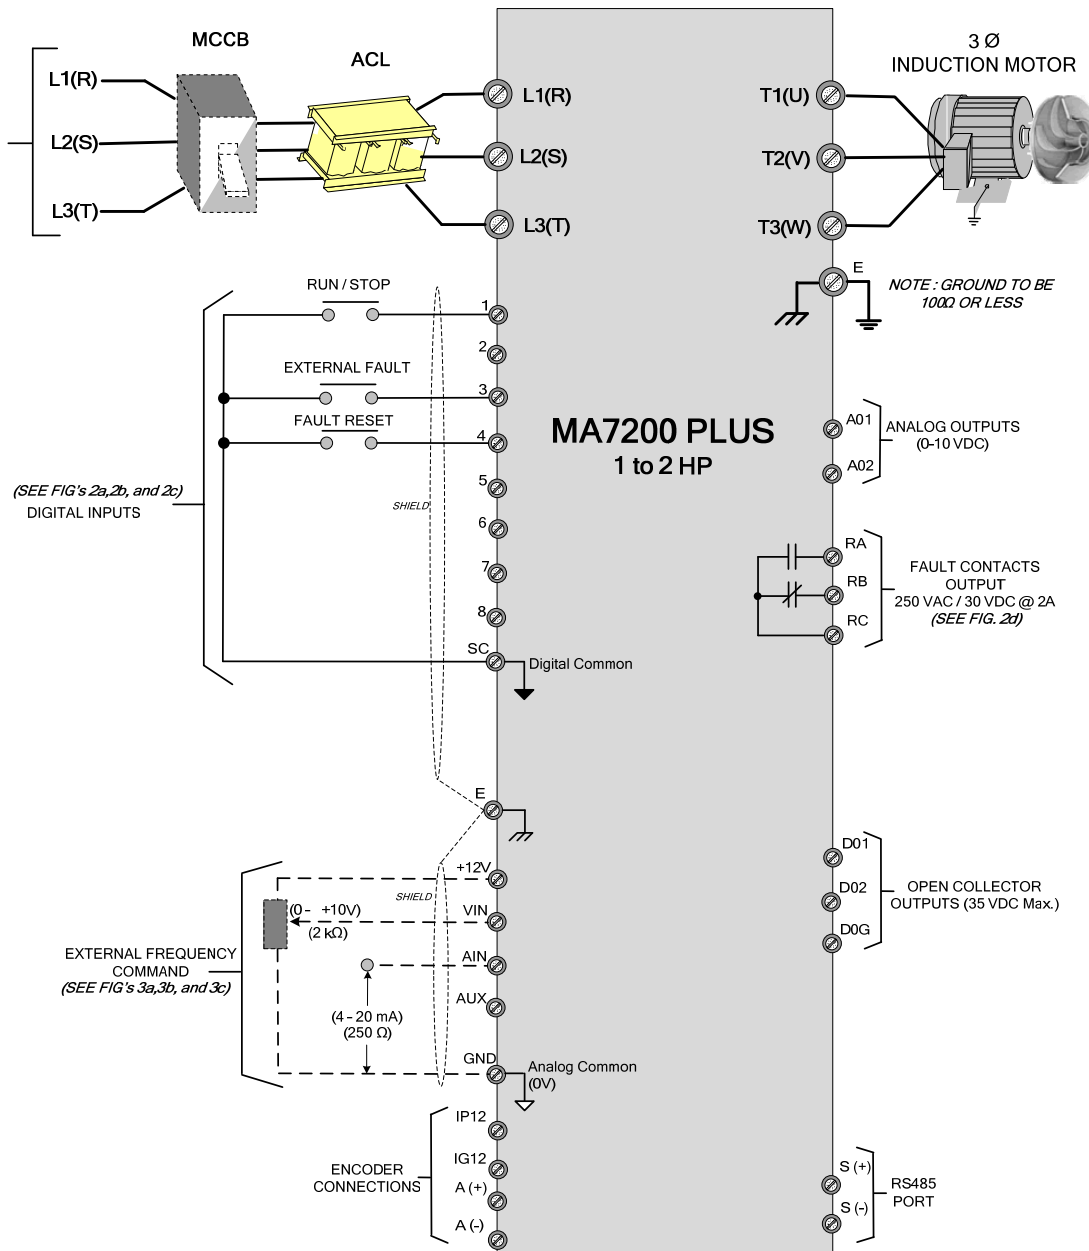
MCCB

ACL

L1(R)
L2(S)
L3(T)

L1(R)
L2(S)
L3(T)

3 Ø
INDUCTION MOTOR

T1(U)
T2(V)
T3(W)

E

NOTE : GROUND TO BE 100Ω OR LESS

RUN / STOP

1
2

EXTERNAL FAULT

3

FAULT RESET

4

MA7200 PLUS
1 to 2 HP

A01
A02

ANALOG OUTPUTS
(0-10 VDC)

(SEE FIG's 2a,2b, and 2c)
DIGITAL INPUTS

SHIELD

5
6
7
8

RA
RB
RC

FAULT CONTACTS OUTPUT
250 VAC / 30 VDC @ 2A
(SEE FIG. 2d)

SC
Digital Common

E

D01
D02
D0G

OPEN COLLECTOR OUTPUTS (35 VDC Max.)

+12V

SHIELD

(0 - +10V)
(2 kΩ)

VIN

EXTERNAL FREQUENCY COMMAND
(SEE FIG's 3a,3b, and 3c)

AIN
AUX

(4 - 20 mA)
(250 Ω)

GND
Analog Common
(0V)

IP12
IG12
A (+)
A (-)

ENCODER CONNECTIONS

S (+)
S (-)

RS485 PORT